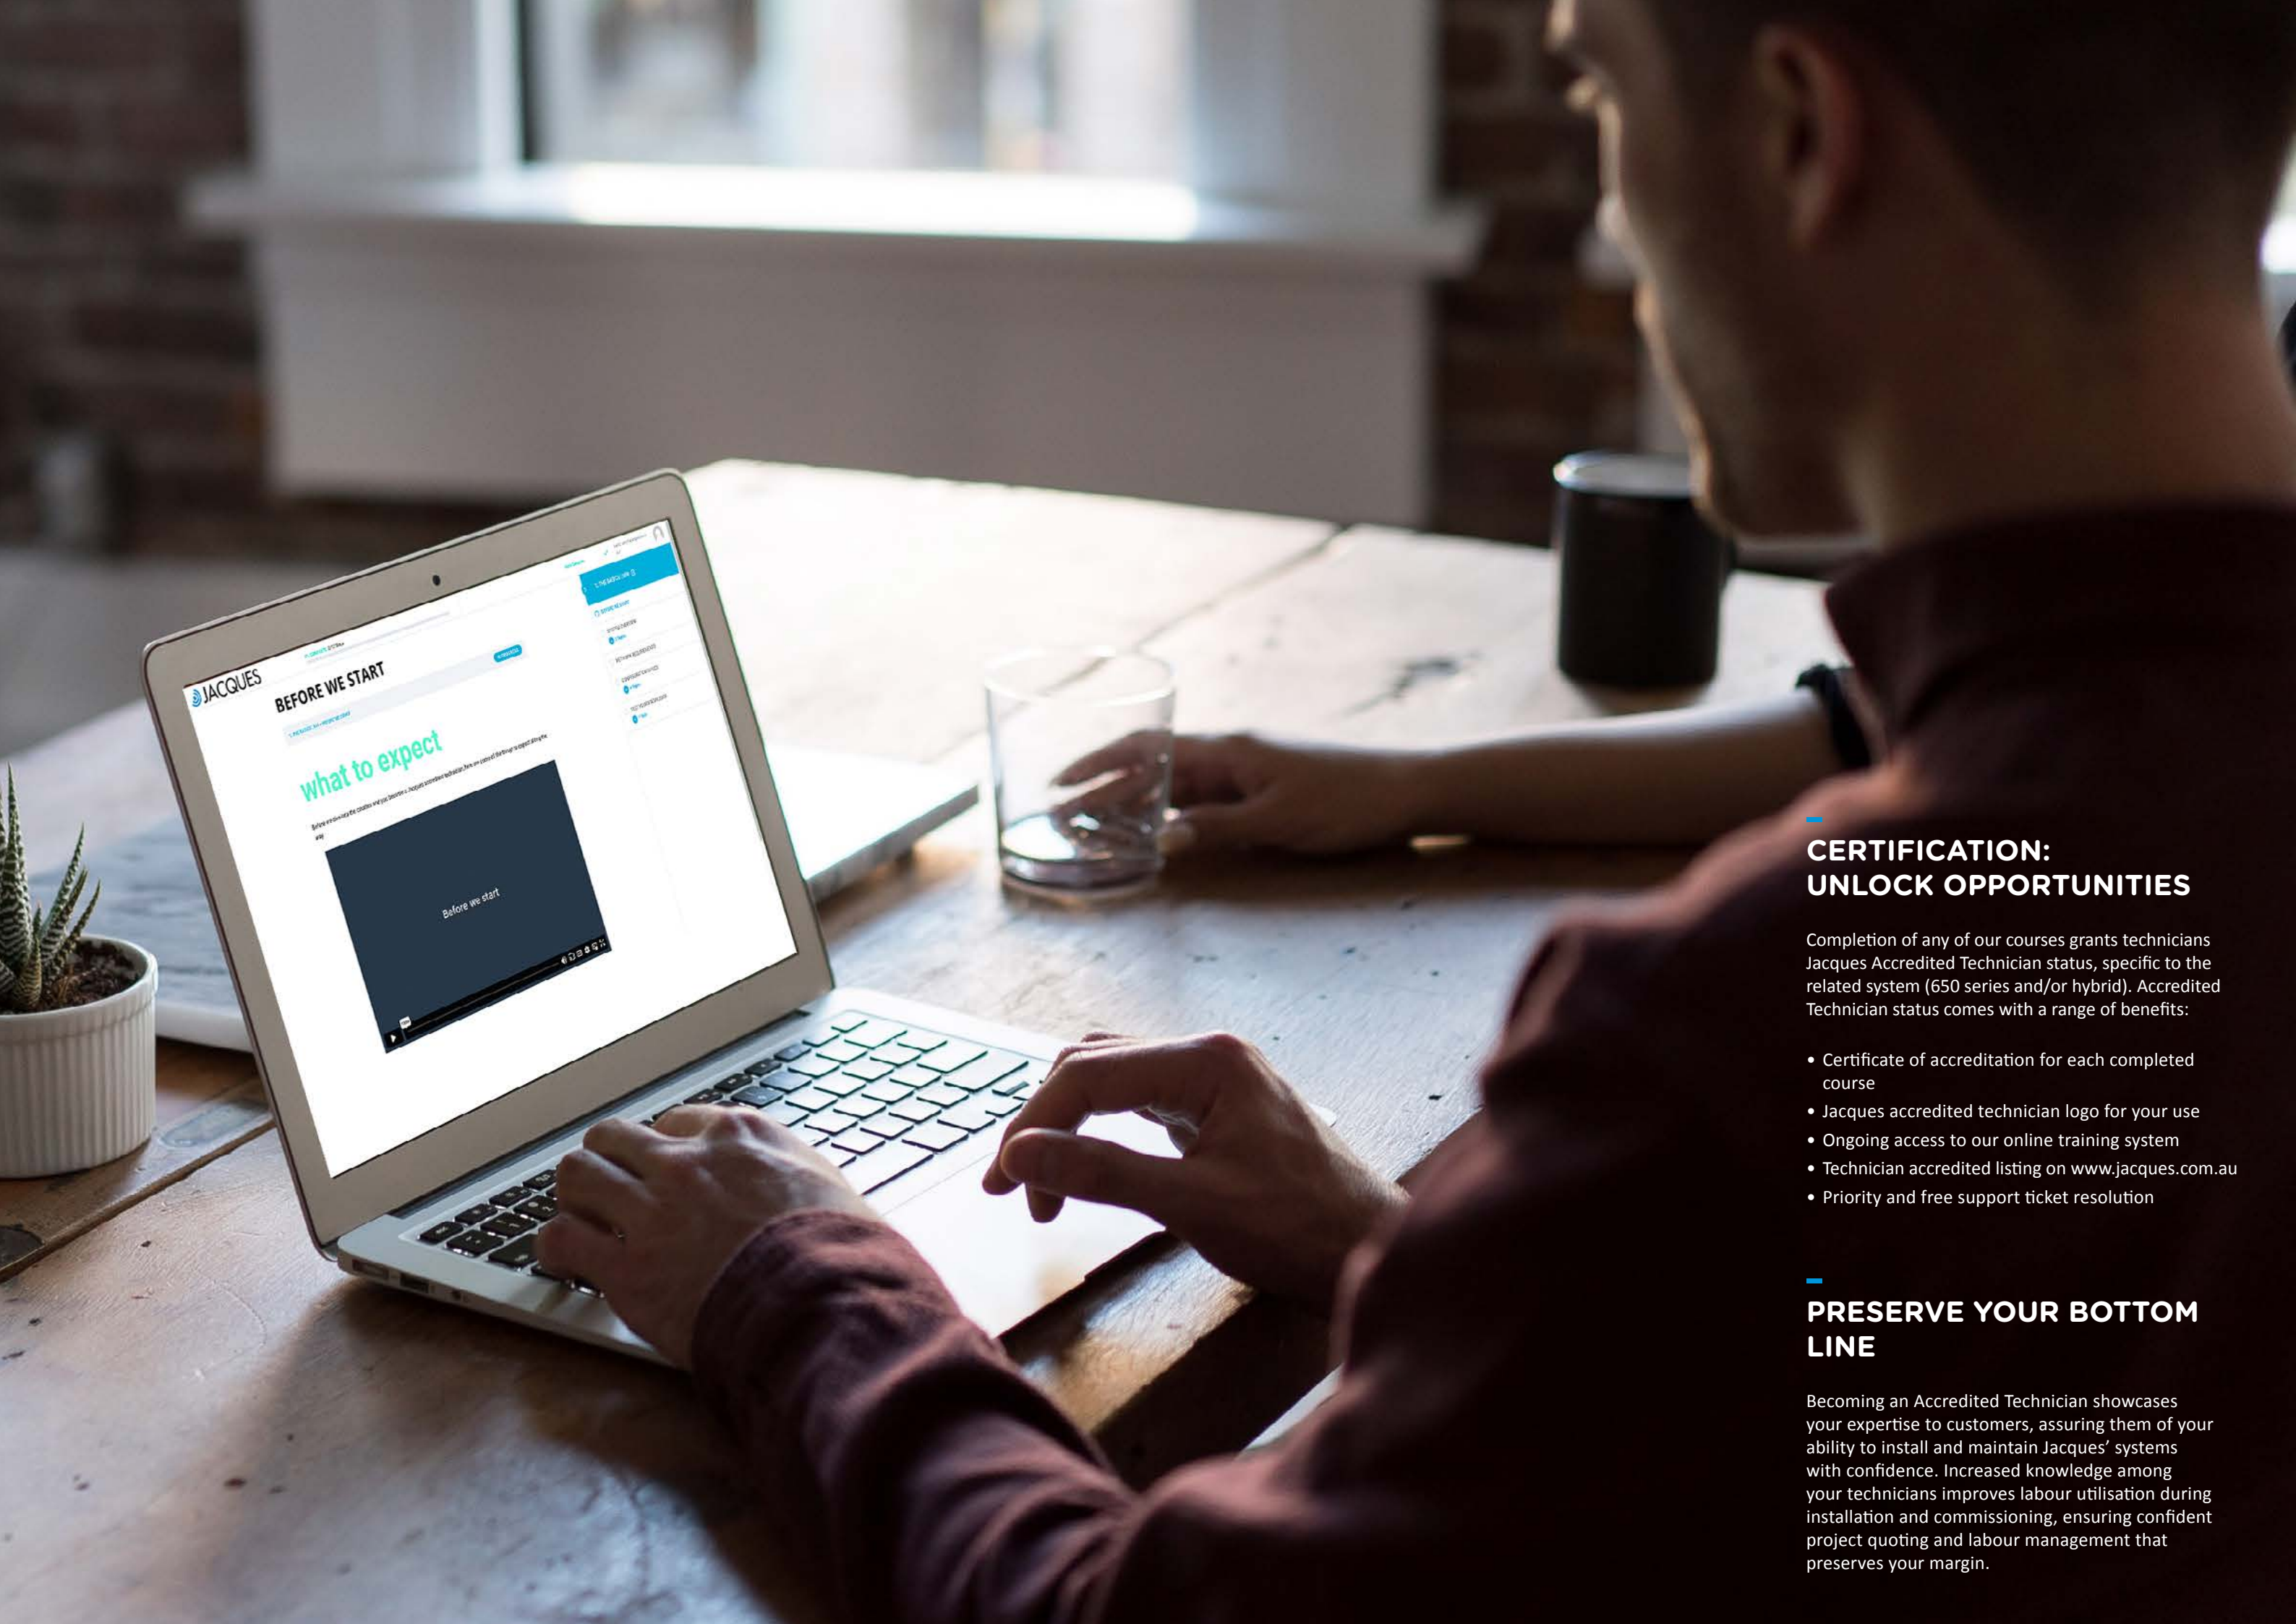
JACQUES

BEFORE WE START

what to expect

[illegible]

Before we start

CERTIFICATION: UNLOCK OPPORTUNITIES

Completion of any of our courses grants technicians Jacques Accredited Technician status, specific to the related system (650 series and/or hybrid). Accredited Technician status comes with a range of benefits:

• Certificate of accreditation for each completed course
• Jacques accredited technician logo for your use
• Ongoing access to our online training system
• Technician accredited listing on www.jacques.com.au
• Priority and free support ticket resolution

PRESERVE YOUR BOTTOM LINE

Becoming an Accredited Technician showcases your expertise to customers, assuring them of your ability to install and maintain Jacques' systems with confidence. Increased knowledge among your technicians improves labour utilisation during installation and commissioning, ensuring confident project quoting and labour management that preserves your margin.